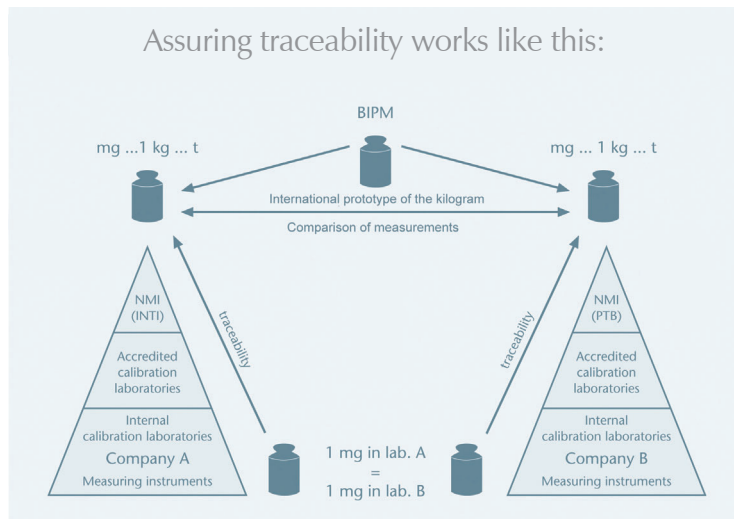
Assuring traceability works like this:

BIPM

mg ...1 kg ... t

mg ... 1 kg ... t

International prototype of the kilogram

Comparison of measurements

NMI (INTI)

Accredited calibration laboratories

Internal calibration laboratories

Company A

Measuring instruments

traceability

1 mg in lab. A = 1 mg in lab. B

traceability

NMI (PTB)

Accredited calibration laboratories

Internal calibration laboratories

Company B

Measuring instruments